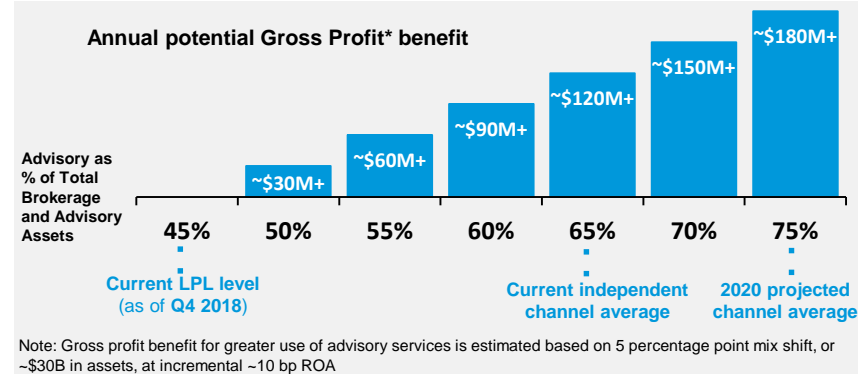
Annual potential Gross Profit* benefit

Advisory as % of Total Brokerage and Advisory Assets

| 45% | 50% | 55% | 60% | 65% | 70% | 75% |
|---|---|---|---|---|---|---|
| | ~\$30M+ | ~\$60M+ | ~\$90M+ | ~\$120M+ | ~\$150M+ | ~\$180M+ |

Current LPL level (as of Q4 2018)

Current independent channel average

2020 projected channel average

Note: Gross profit benefit for greater use of advisory services is estimated based on 5 percentage point mix shift, or ~\$30B in assets, at incremental ~10 bp ROA